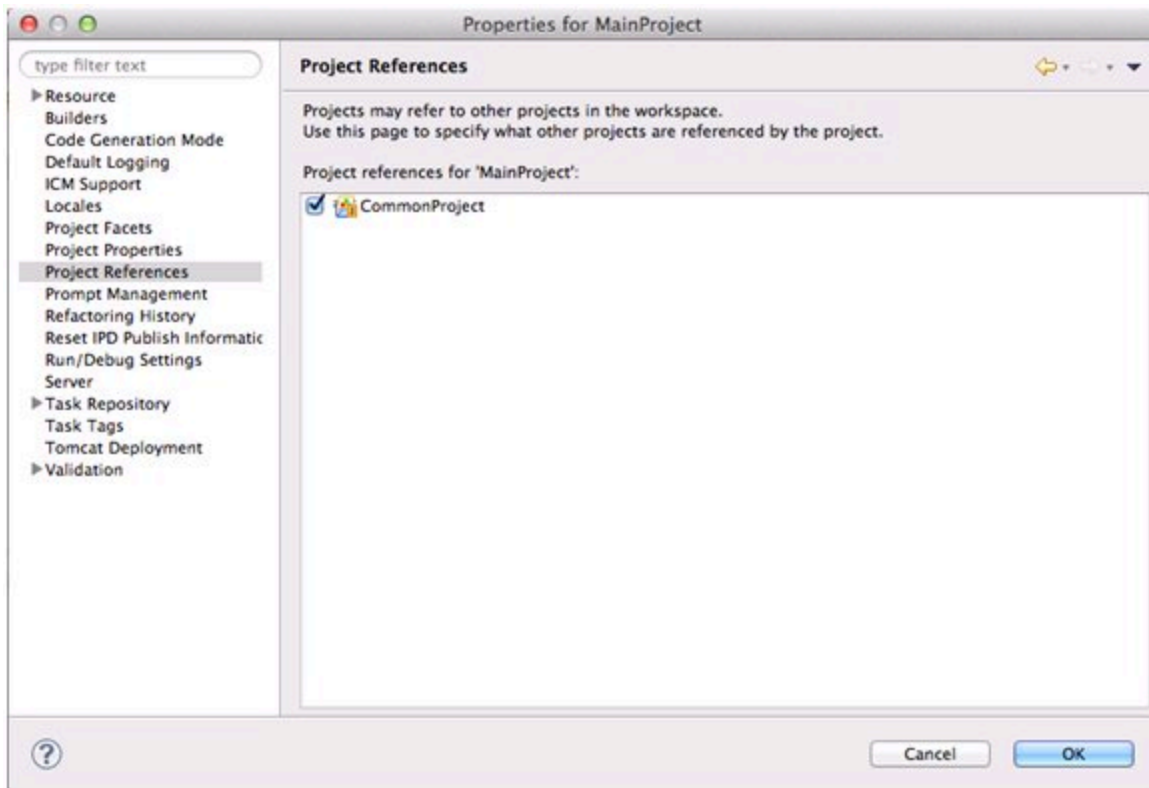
Properties for MainProject

type filter text

Resource
Builders
Code Generation Mode
Default Logging
ICM Support
Locales
Project Facets
Project Properties
Project References
Prompt Management
Refactoring History
Reset IPD Publish Informatic
Run/Debug Settings
Server
Task Repository
Task Tags
Tomcat Deployment
Validation

Project References

Projects may refer to other projects in the workspace.
Use this page to specify what other projects are referenced by the project.

Project references for 'MainProject':

CommonProject

?

Cancel

OK